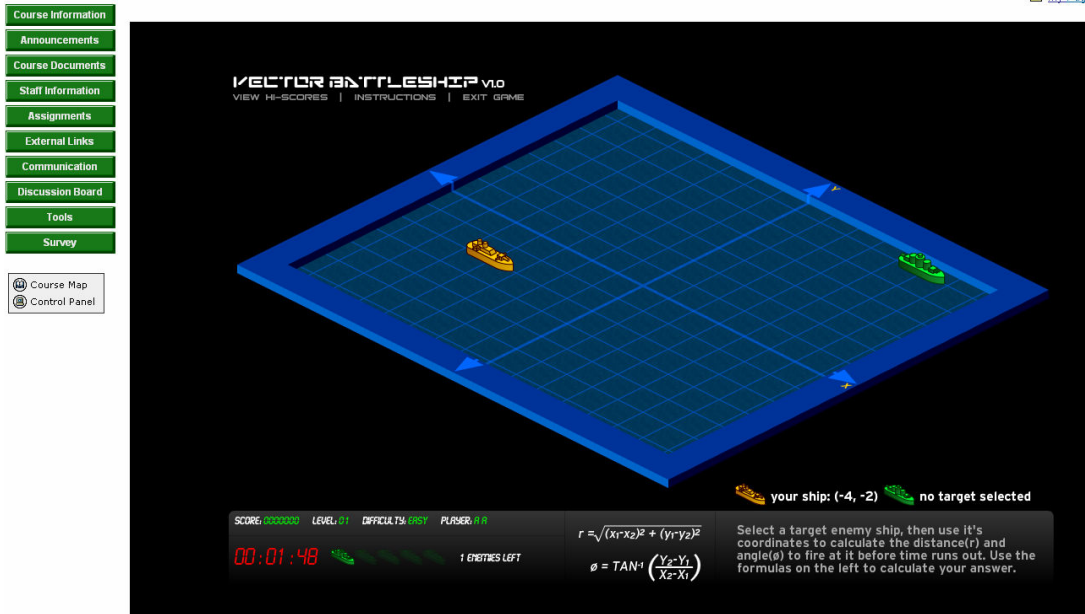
Course Information
Announcements
Course Documents
Staff Information
Assignments
External Links
Communication
Discussion Board
Tools
Survey

Course Map
Control Panel

VECTOR BATTLESHIP V1.0
VIEW HI-SCORES | INSTRUCTIONS | EXIT GAME

y
x

your ship: (-4, -2) no target selected

SCORE: 0000000 LEVEL: 01 DIFFICULTY: EASY PLAYER: A.A

00:01:48

1 ENEMIES LEFT

$r = \sqrt{(x_1-x_2)^2 + (y_1-y_2)^2}$

$\phi = TAN^{-1}\left(\frac{Y_2-Y_1}{X_2-X_1}\right)$

Select a target enemy ship, then use it's coordinates to calculate the distance(r) and angle(ø) to fire at it before time runs out. Use the formulas on the left to calculate your answer.